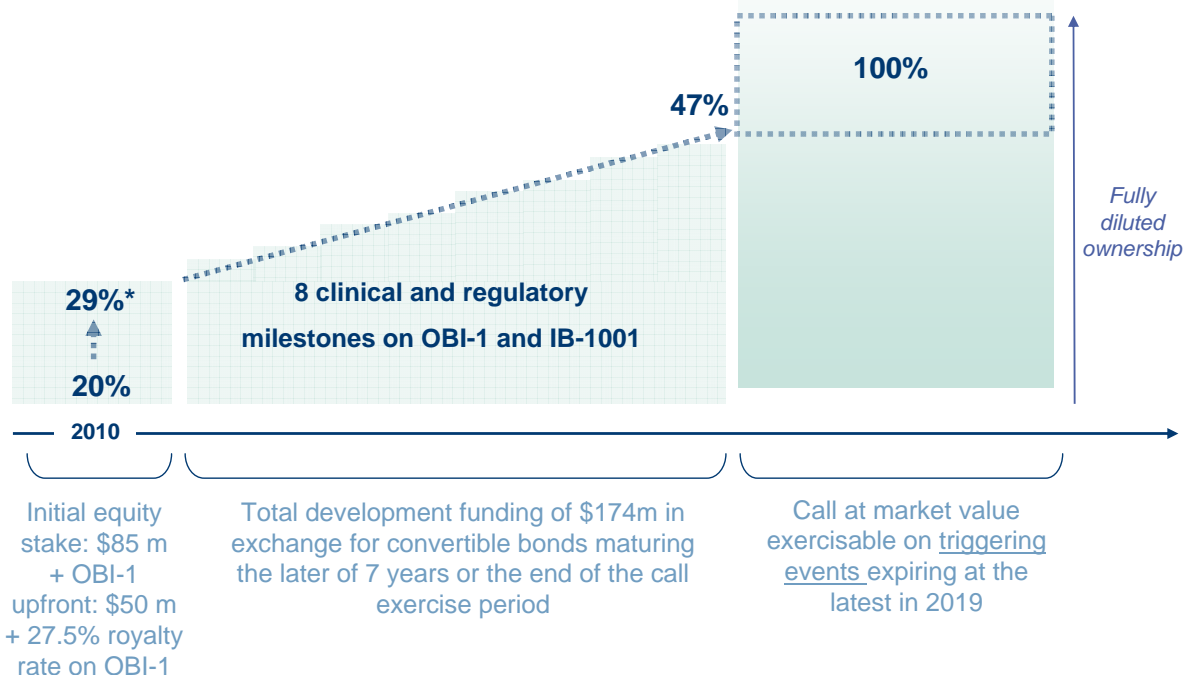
100%

47%

Fully diluted ownership

29%*

20%

8 clinical and regulatory milestones on OBI-1 and IB-1001

2010

Initial equity stake: \$85 m + OBI-1 upfront: \$50 m + 27.5% royalty rate on OBI-1

Total development funding of \$174m in exchange for convertible bonds maturing the later of 7 years or the end of the call exercise period

Call at market value exercisable on triggering events expiring at the latest in 2019